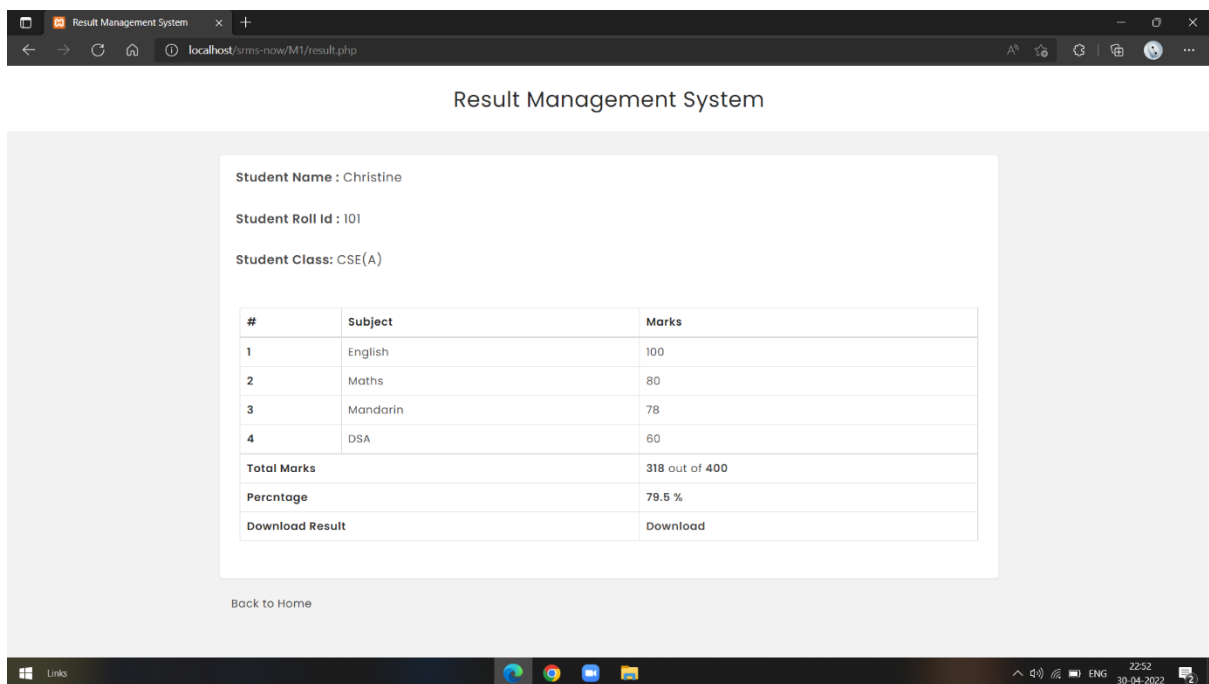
Result Management System
localhost/srms-now/M1/result.php

Result Management System

Student Name : Christine

Student Roll Id : 101

Student Class: CSE(A)

| # | Subject | Marks |
|---|---|---|
| 1 | English | 100 |
| 2 | Maths | 80 |
| 3 | Mandarin | 78 |
| 4 | DSA | 60 |
| Total Marks | | 318 out of 400 |
| Percntage | | 79.5 % |
| Download Result | | Download |

Back to Home

Links
ENG 22:52 30-04-2022